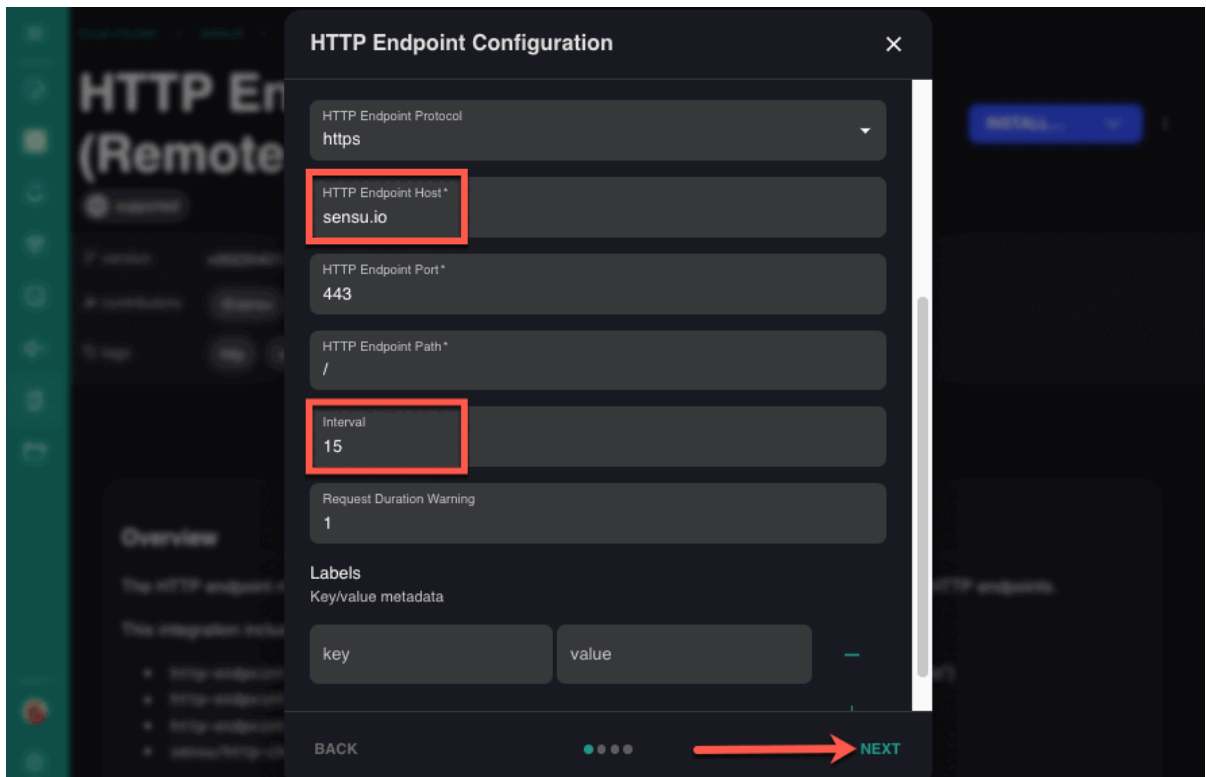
HTTP Endpoint Configuration

HTTP Endpoint Protocol
https

HTTP Endpoint Host*
sensu.io

HTTP Endpoint Port*
443

HTTP Endpoint Path*
/

Interval
15

Request Duration Warning
1

Labels
Key/value metadata

key
value

BACK
NEXT